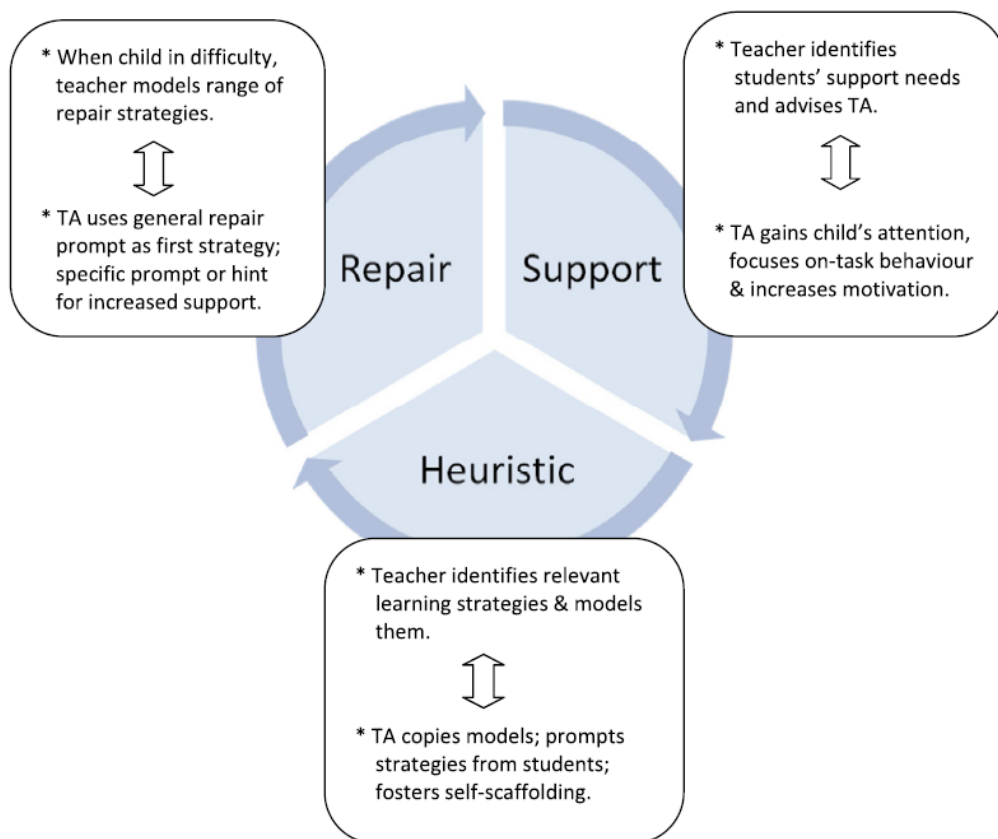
* When child in difficulty, teacher models range of repair strategies.

* TA uses general repair prompt as first strategy; specific prompt or hint for increased support.

* Teacher identifies students' support needs and advises TA.

* TA gains child's attention, focuses on-task behaviour & increases motivation.

Repair

Support

Heuristic

* Teacher identifies relevant learning strategies & models them.

* TA copies models; prompts strategies from students; fosters self-scaffolding.